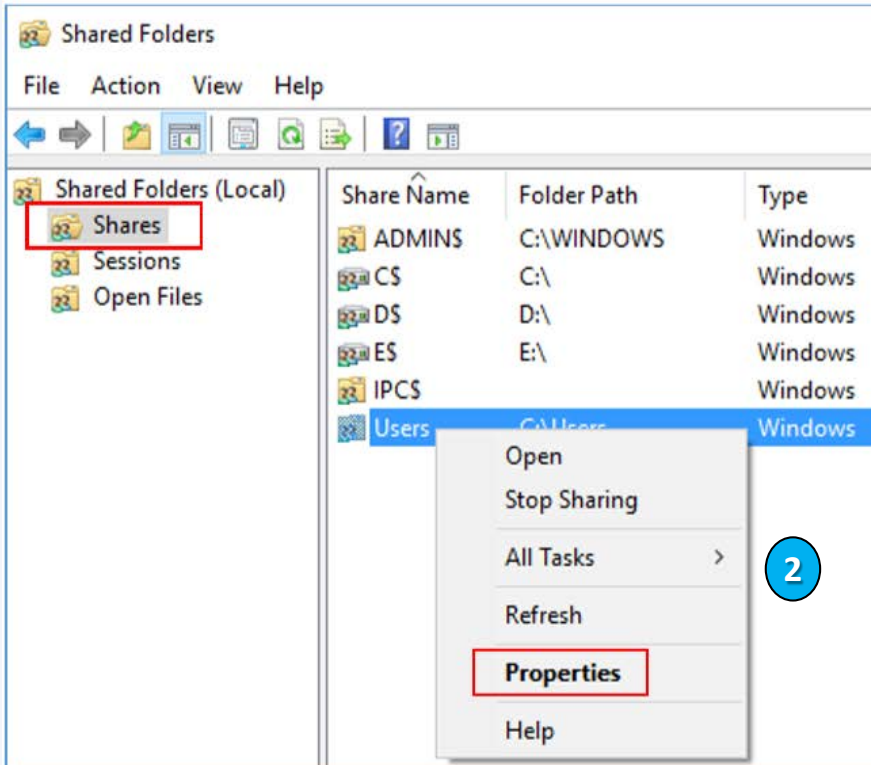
Shared Folders

File Action View Help

Shared Folders (Local)
Shares
Sessions
Open Files

| Share Name | Folder Path | Type |
|---|---|---|
| ADMIN$ | C:\WINDOWS | Windows |
| C$ | C:\ | Windows |
| D$ | D:\ | Windows |
| E$ | E:\ | Windows |
| IPC$ | | Windows |
| Users | C:\Users | Windows |

Open
Stop Sharing
All Tasks >
Refresh
Properties
Help

2